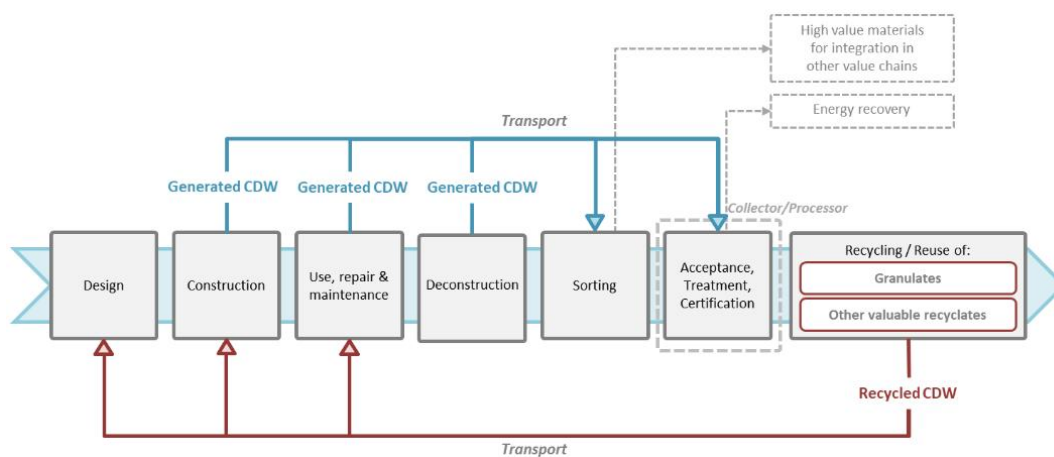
High value materials for integration in other value chains

Energy recovery

Transport

Generated CDW

Generated CDW

Generated CDW

Collector/Processor

Design

Construction

Use, repair & maintenance

Deconstruction

Sorting

Acceptance, Treatment, Certification

Recycling / Reuse of:

Granulates

Other valuable recyclates

Recycled CDW

Transport